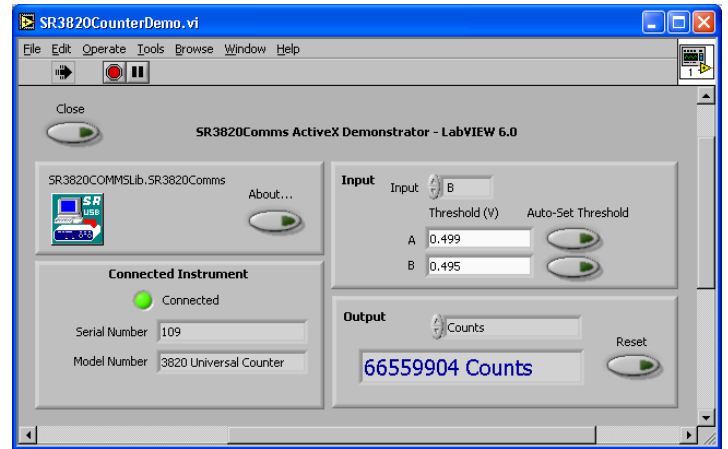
SR3820CounterDemo.vi

File Edit Operate Tools Browse Window Help

1

Close

SR3820Comms ActiveX Demonstrator - LabVIEW 6.0

SR3820COMMSLib.SR3820Comms

SR USB

About...

Input

Input B

Threshold (V)

Auto-Set Threshold

A 0.499

B 0.495

Connected Instrument

Connected

Serial Number 109

Model Number 3820 Universal Counter

Output

Counts

Reset

66559904 Counts